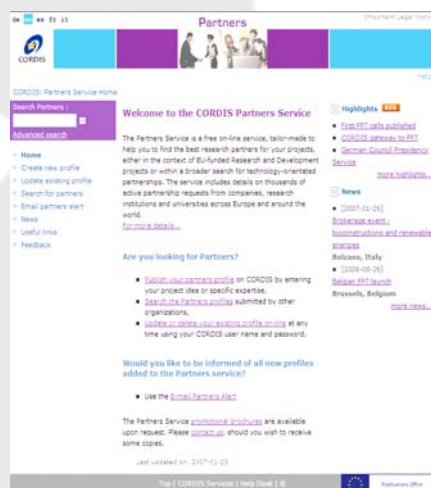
de en es fr it

Partners

Important Legal Notice

CORDIS

Help

CORDIS: Partners Service Home

Search Partners :

Advanced search

Home
Create new profile
Update existing profile
Search for partners
Email partners alert
News
Useful links
Feedback

Welcome to the CORDIS Partners Service

The Partners Service is a free on-line service, tailor-made to help you to find the best research partners for your projects, either in the context of EU-funded Research and Development projects or within a broader research for technology-orientated partnerships. The service includes details on thousands of active partnership requests from companies, research institutions and universities across Europe and around the world.
For more details...

Are you looking for Partners?

Publish your partners profile on CORDIS by entering your project idea or specific expertise.

Search the Partners profiles submitted by other organizations.

Update or delete your existing profile online at any time using your CORDIS user name and password.

Would you like to be informed of all new profiles added to the Partners service?

Use the E-mail Partners Alert

The Partners Service promotional brochures are available upon request. Please contact us, should you wish to receive some copies.

Last updated on: 2007-01-23

Highlights RSS

First FP7 calls published
CORDIS gateway to FP7
German Council Presidency Service

more highlights...

News

[2007-01-26]
Brokerage event - bioconstructions and renewable energies
Bolzano, Italy

[2006-08-26]
Belgian FP7 launch
Brussels, Belgium

more news...

Top | CORDIS Services | Help Desk | ©

Publications Office